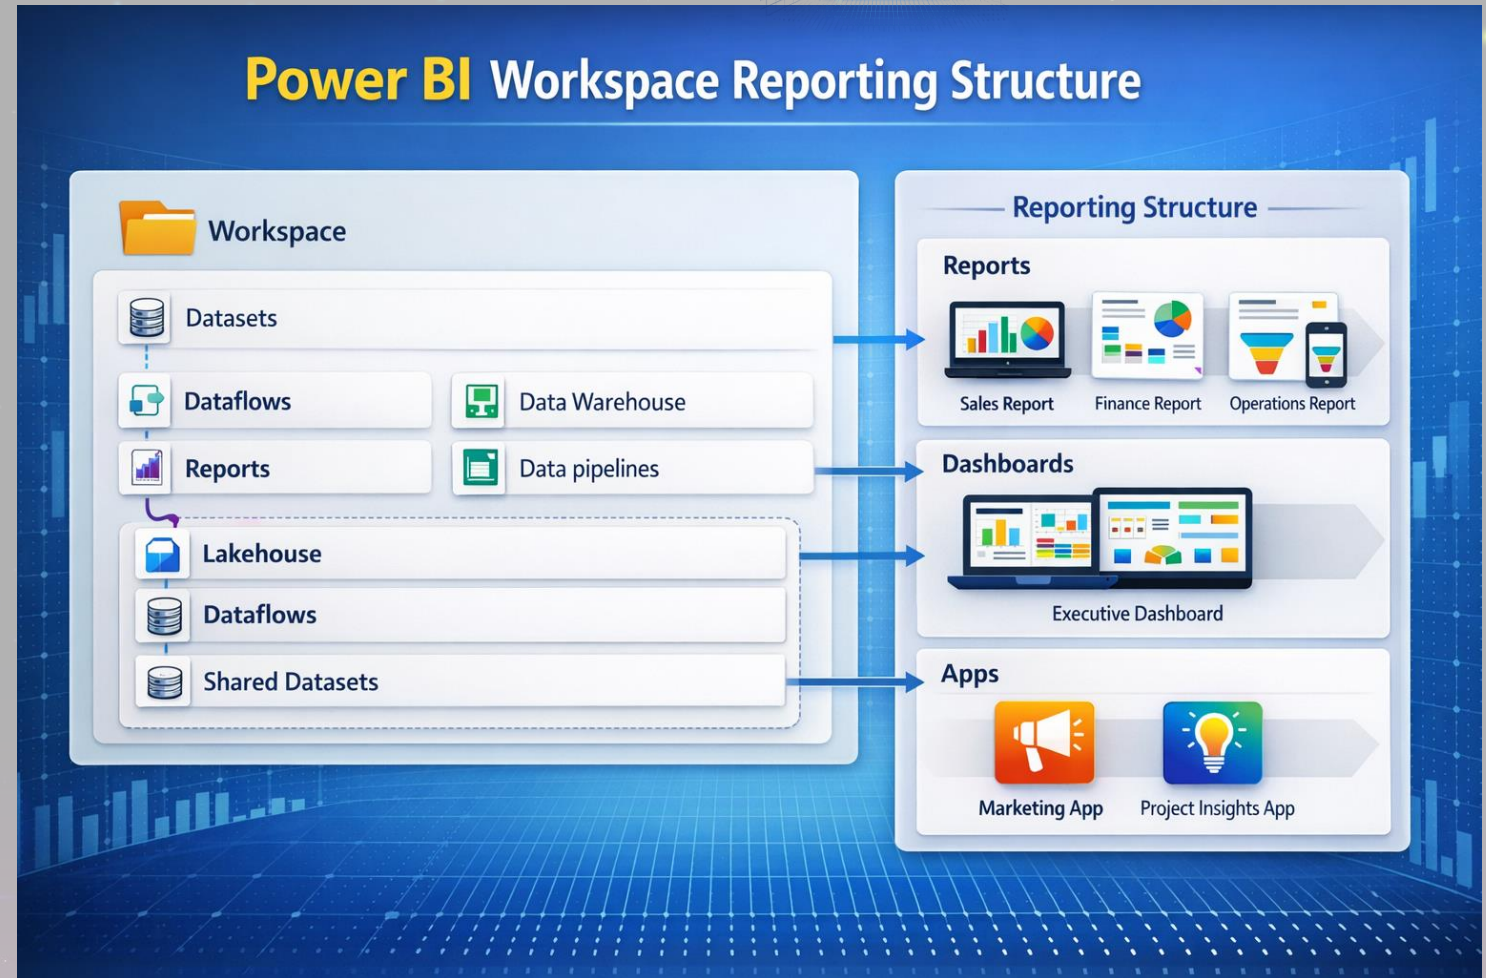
Power BI Workspace Reporting Structure

Workspace

Datasets

Dataflows

Data Warehouse

Reports

Data pipelines

Lakehouse

Dataflows

Shared Datasets

Reporting Structure

Reports

Sales Report

Finance Report

Operations Report

Dashboards

Executive Dashboard

Apps

Marketing App

Project Insights App